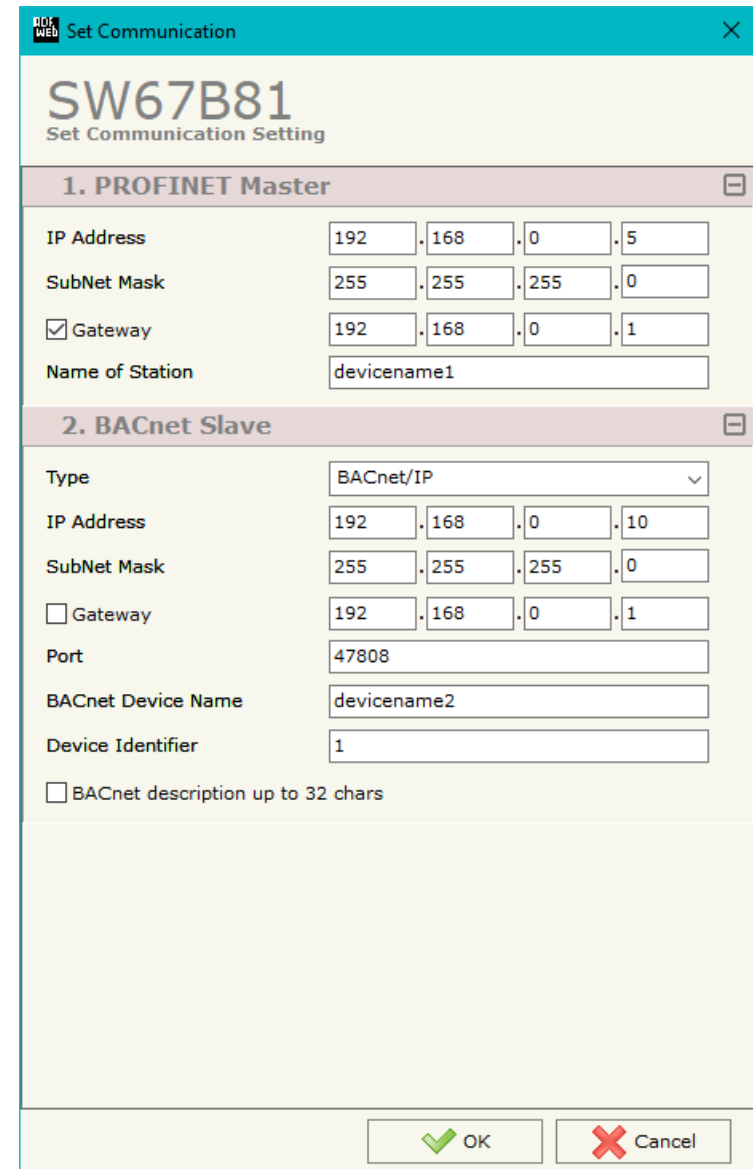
Set Communication

SW67B81
Set Communication Setting

1. PROFINET Master

IP Address 192 . 168 . 0 . 5
SubNet Mask 255 . 255 . 255 . 0
Gateway 192 . 168 . 0 . 1
Name of Station devicename1

2. BACnet Slave

Type BACnet/IP
IP Address 192 . 168 . 0 . 10
SubNet Mask 255 . 255 . 255 . 0
Gateway 192 . 168 . 0 . 1
Port 47808
BACnet Device Name devicename2
Device Identifier 1
BACnet description up to 32 chars

OK Cancel